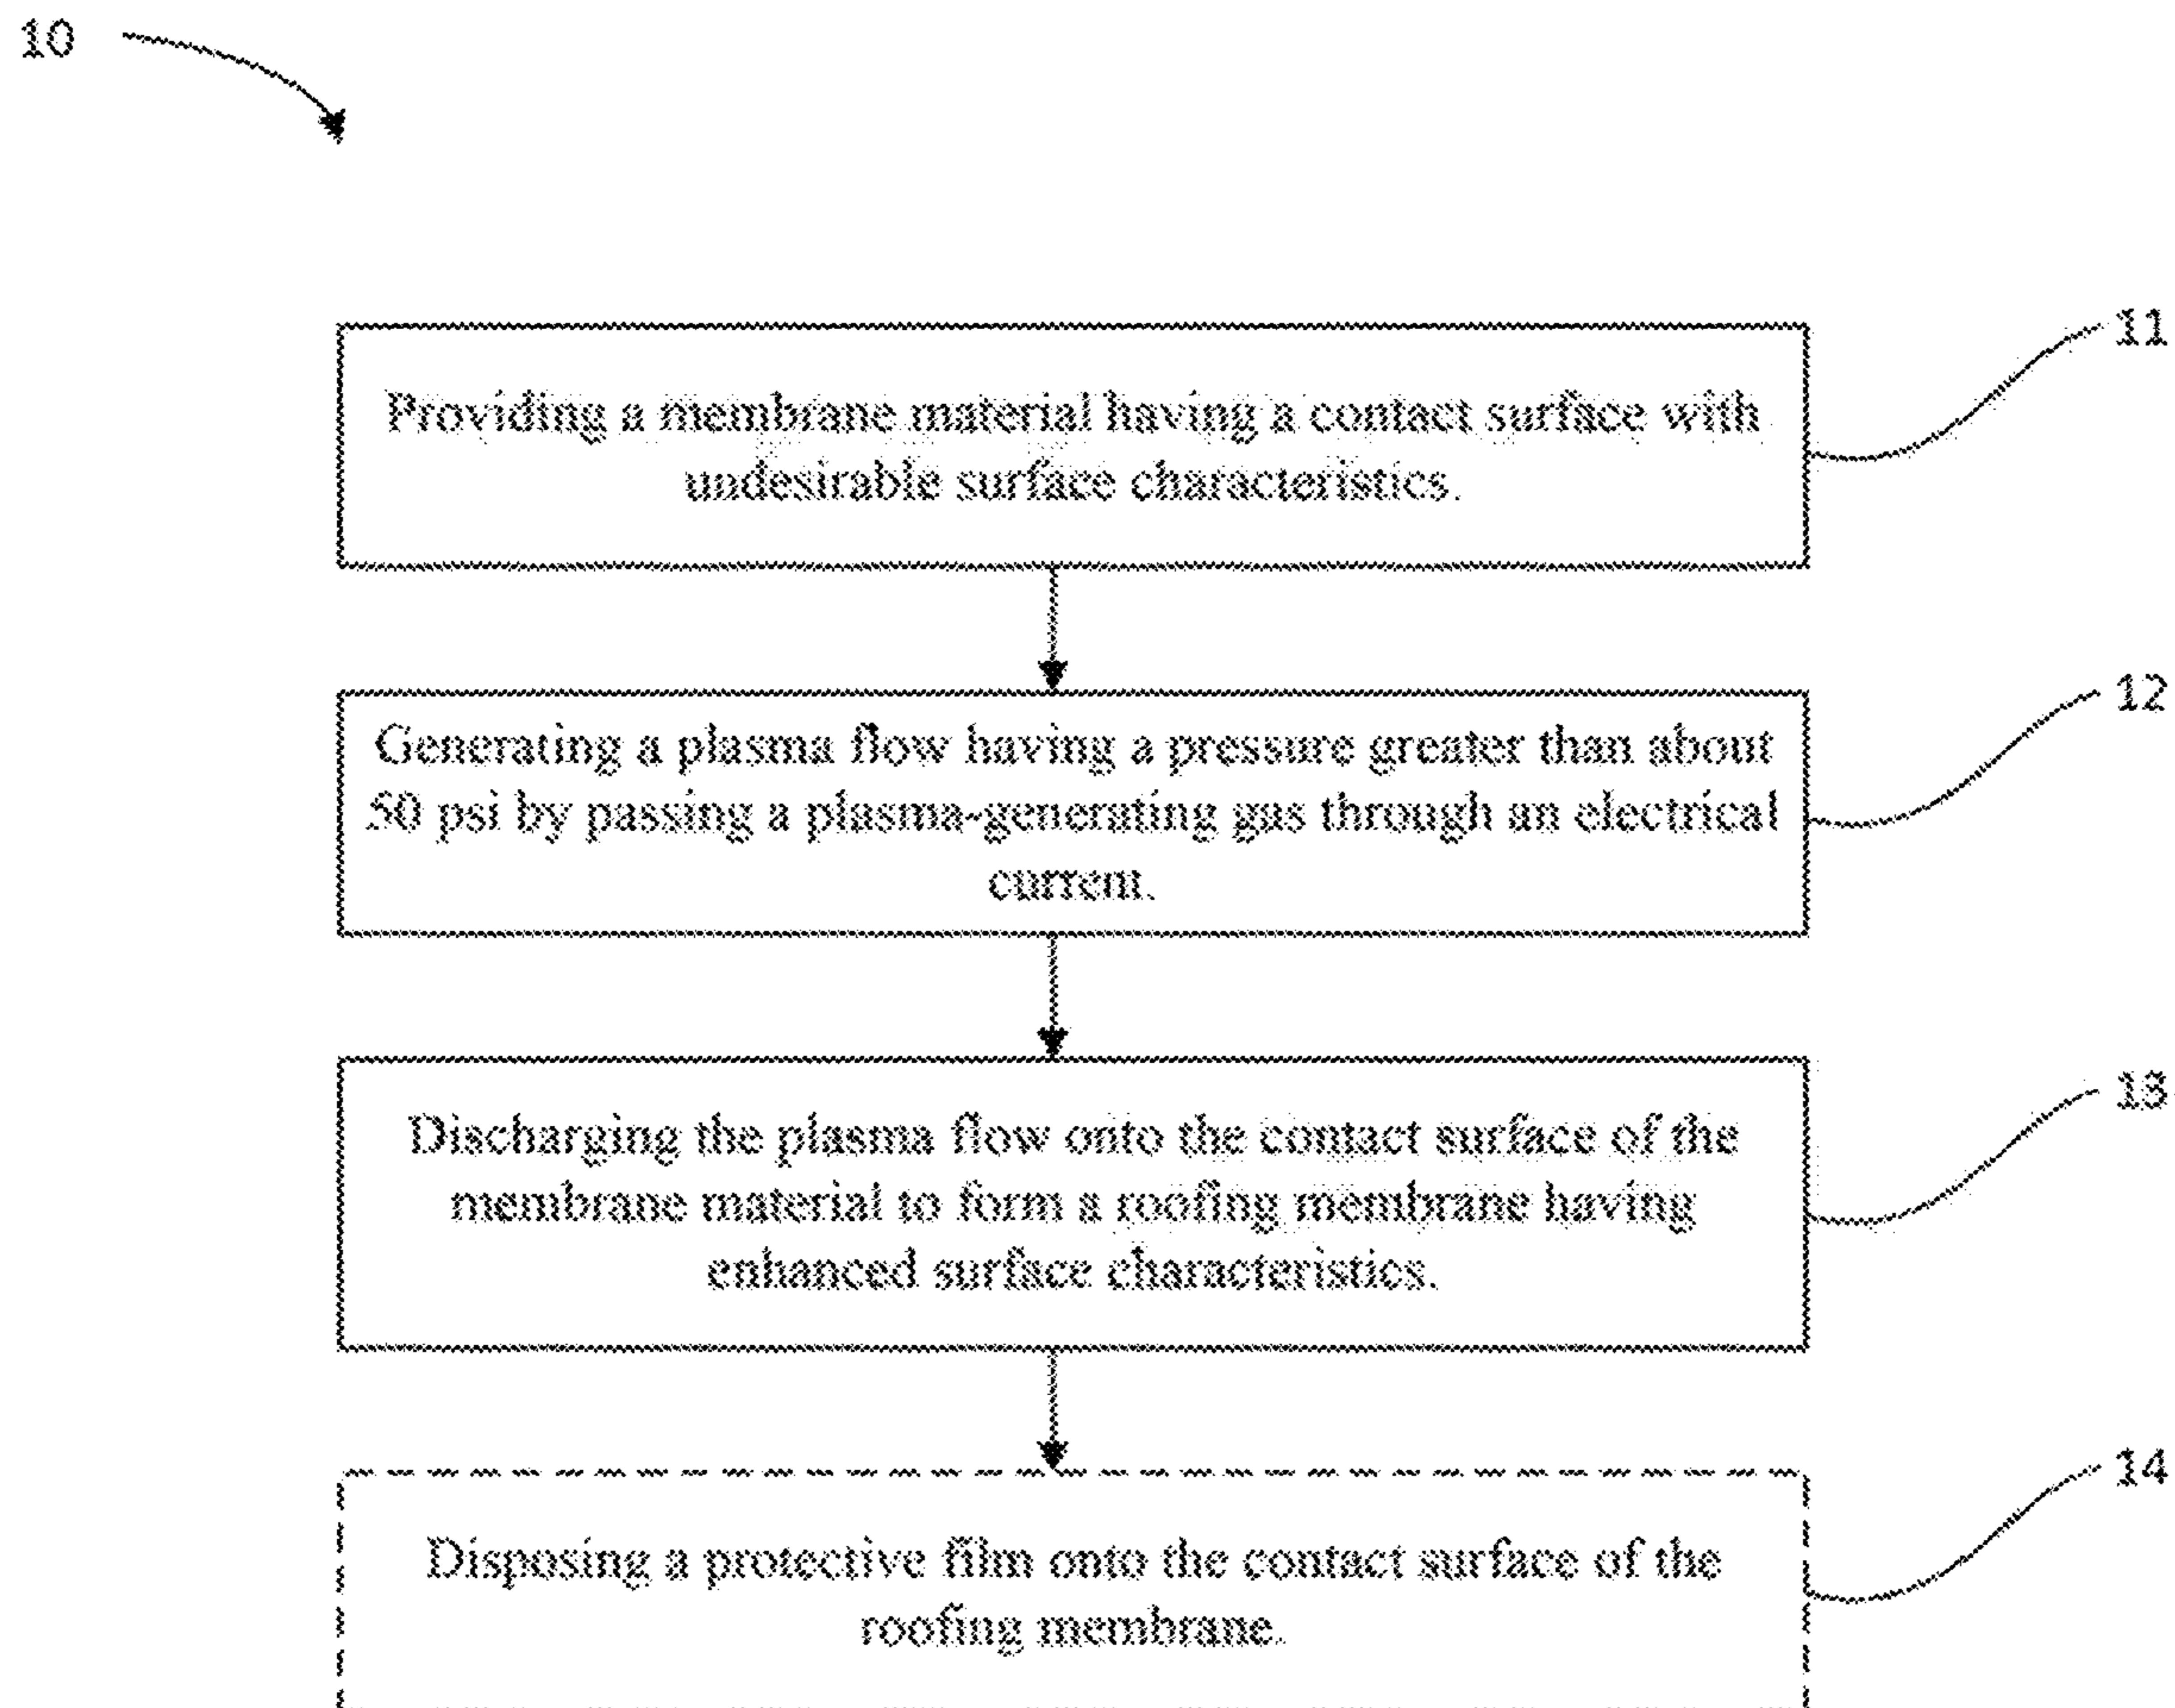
10

11

Providing a membrane material having a contact surface with undesirable surface characteristics.

12

Generating a plasma flow having a pressure greater than about 50 psi by passing a plasma-generating gas through an electrical current.

13

Discharging the plasma flow onto the contact surface of the membrane material to form a roofing membrane having enhanced surface characteristics.

14

Disposing a protective film onto the contact surface of the roofing membrane.